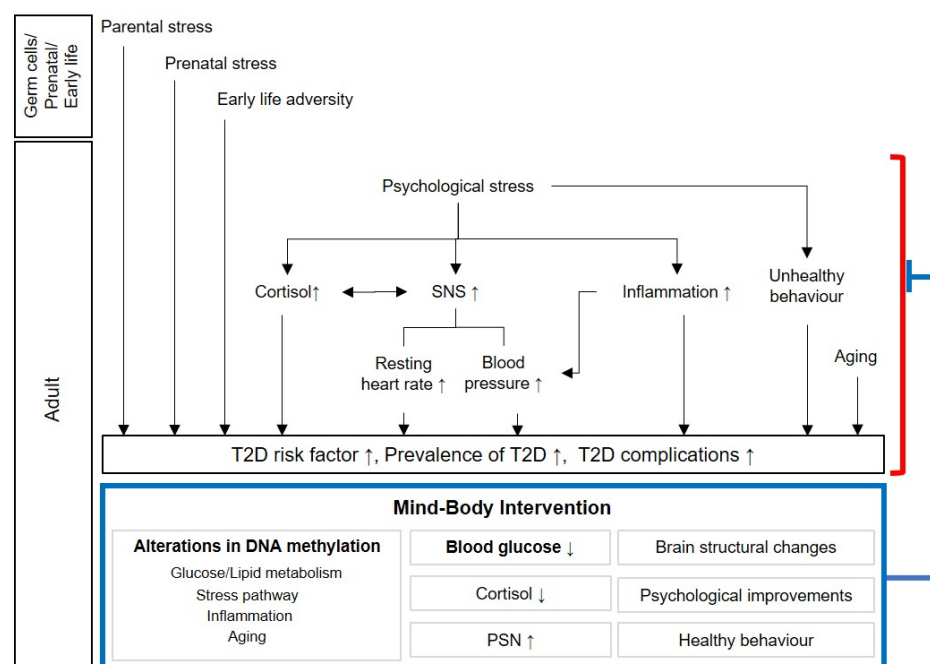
Germ cells/ Prenatal/ Early life

Parental stress

Prenatal stress

Early life adversity

Adult

Psychological stress

Cortisol↑

SNS ↑

Inflammation ↑

Unhealthy behaviour

Resting heart rate ↑

Blood pressure ↑

Aging

T2D risk factor ↑, Prevalence of T2D ↑, T2D complications ↑

Mind-Body Intervention

Alterations in DNA methylation

Glucose/Lipid metabolism
Stress pathway
Inflammation
Aging

Blood glucose ↓

Cortisol ↓

PSN ↑

Brain structural changes

Psychological improvements

Healthy behaviour